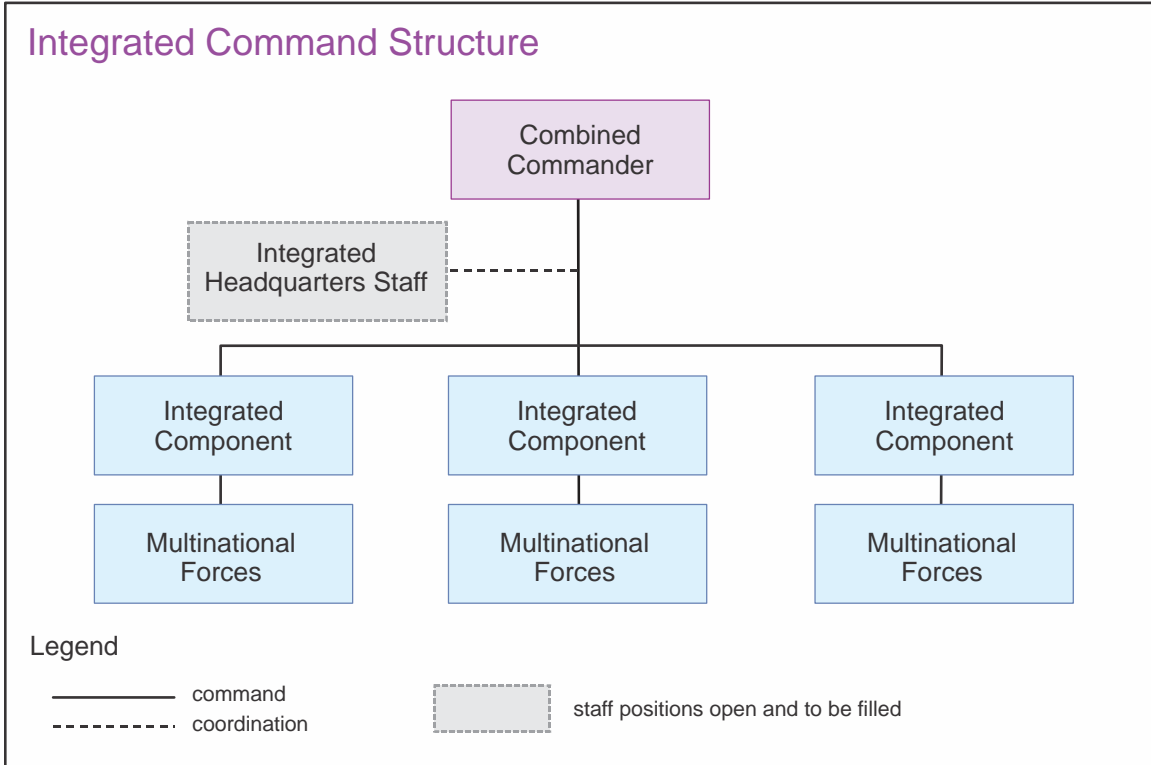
Integrated Command Structure

Combined Commander

Integrated Headquarters Staff

Integrated Component

Integrated Component

Integrated Component

Multinational Forces

Multinational Forces

Multinational Forces

Legend

command

coordination

staff positions open and to be filled